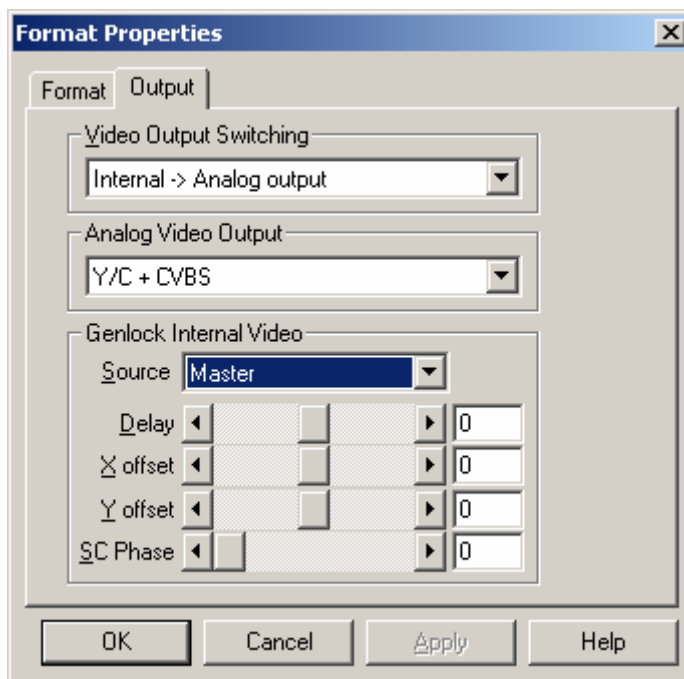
Format Properties

Format | Output

Video Output Switching
Internal -> Analog output

Analog Video Output
Y/C + CVBS

Genlock Internal Video
Source Master
Delay 0
X offset 0
Y offset 0
SC Phase 0

OK | Cancel | Apply | Help